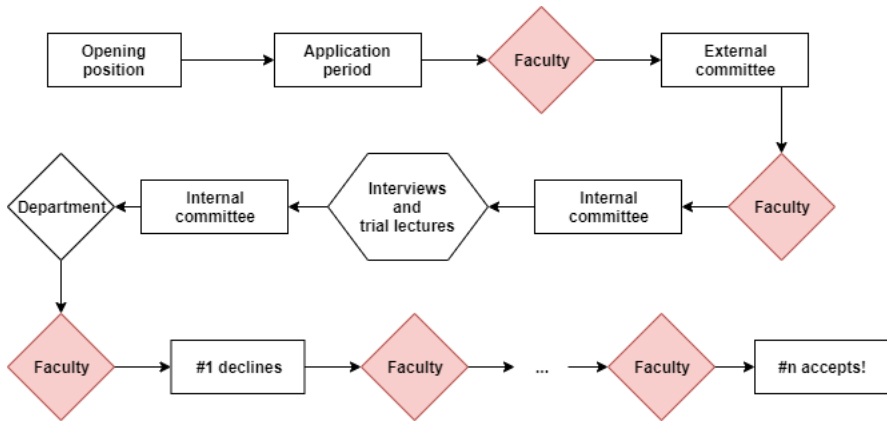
Opening position

Application period

Faculty

External committee

Faculty

Internal committee

Interviews and trial lectures

Internal committee

Department

Faculty

#1 declines

Faculty

...

Faculty

#n accepts!